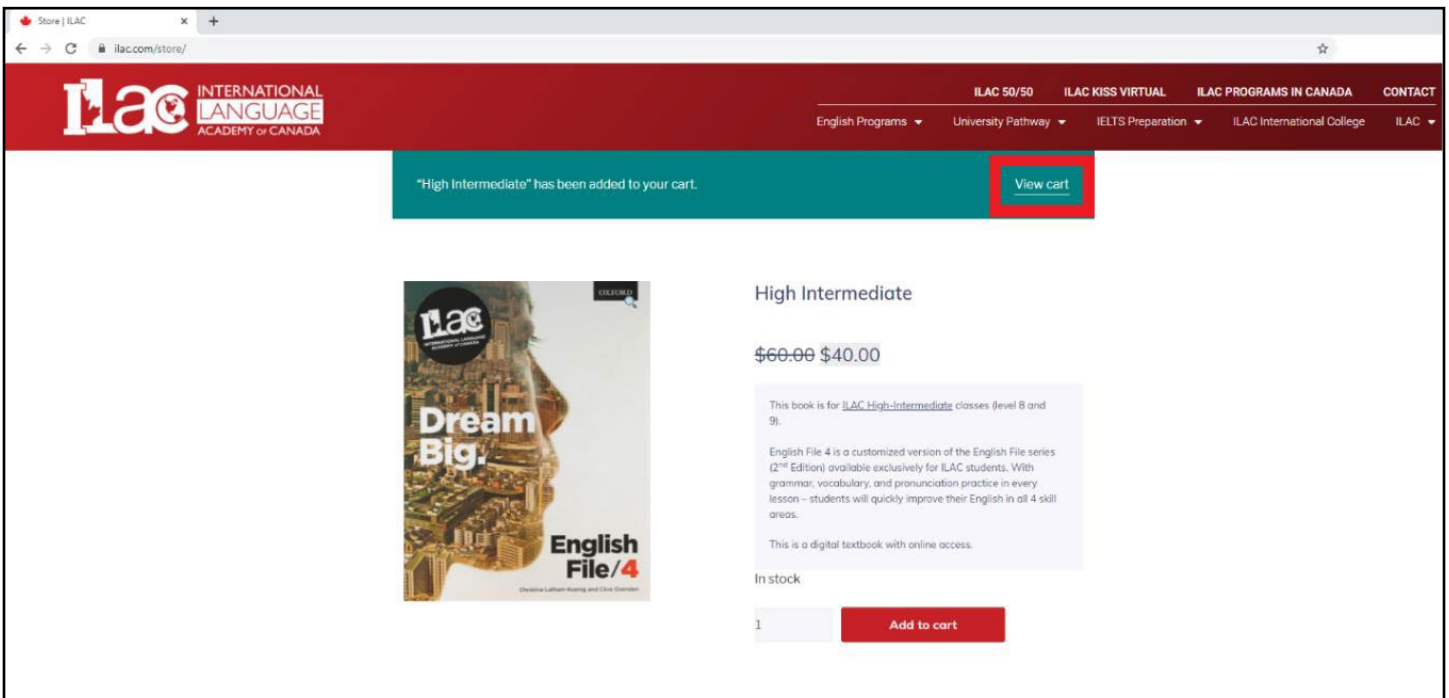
Store | ILAC × +

ilac.com/store/

ILAC INTERNATIONAL LANGUAGE ACADEMY OF CANADA

ILAC 50/50 ILAC KISS VIRTUAL ILAC PROGRAMS IN CANADA CONTACT

English Programs University Pathway IELTS Preparation ILAC International College ILAC

"High Intermediate" has been added to your cart.

View cart

OXFORD

ILAC INTERNATIONAL LANGUAGE ACADEMY OF CANADA

Dream Big.

English File/4

Christina Latham-Koenig and Clive Oxenden

High Intermediate

~~$60.00~~ $40.00

This book is for ILAC High-Intermediate classes (level 8 and 9).

English File 4 is a customized version of the English File series ($2^{nd}$ Edition) available exclusively for ILAC students. With grammar, vocabulary, and pronunciation practice in every lesson – students will quickly improve their English in all 4 skill areas.

This is a digital textbook with online access.

In stock

1

Add to cart